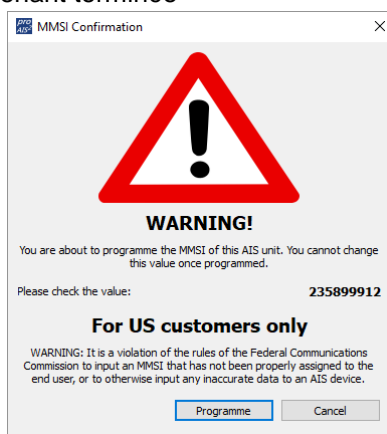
chart termino

pro AIS MMSI Confirmation ×

WARNING!

You are about to programme the MMSI of this AIS unit. You cannot change this value once programmed.

Please check the value: 235899912

For US customers only

WARNING: It is a violation of the rules of the Federal Communications Commission to input an MMSI that has not been properly assigned to the end user, or to otherwise input any inaccurate data to an AIS device.

Programme Cancel